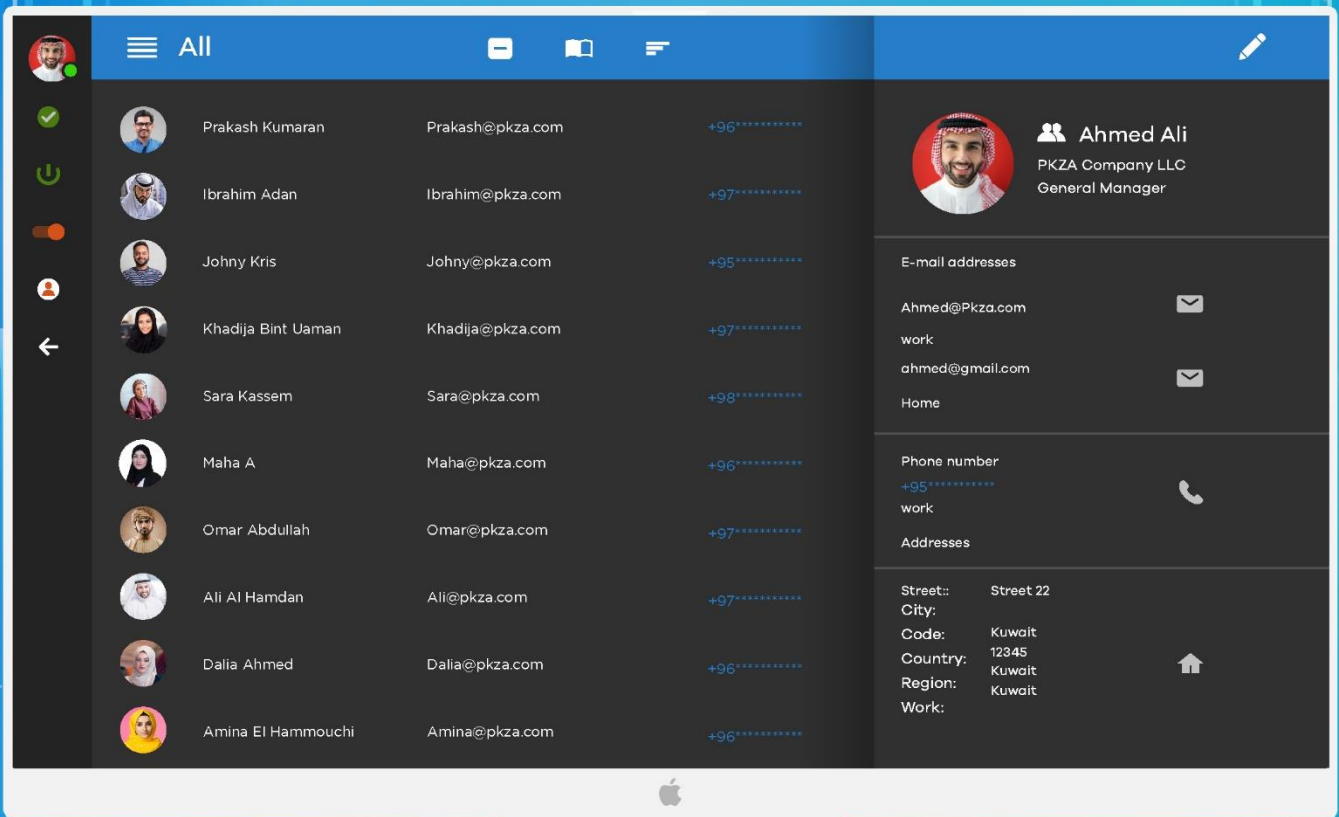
All

| | | |
|---|---|---|
| Prakash Kumaran | Prakash@pkza.com | +96********** |
| Ibrahim Adan | Ibrahim@pkza.com | +97********** |
| Johny Kris | Johny@pkza.com | +95********** |
| Khadija Bint Uaman | Khadija@pkza.com | +97********** |
| Sara Kassem | Sara@pkza.com | +98********** |
| Maha A | Maha@pkza.com | +96********** |
| Omar Abdullah | Omar@pkza.com | +97********** |
| Ali Al Hamdan | Ali@pkza.com | +97********** |
| Dalia Ahmed | Dalia@pkza.com | +96********** |
| Amina El Hammouchi | Amina@pkza.com | +96********** |

Ahmed Ali
PKZA Company LLC
General Manager

E-mail addresses

Ahmed@Pkza.com
work
ahmed@gmail.com
Home

Phone number
+95**********
work

Addresses

Street:: Street 22
City:
Code: Kuwait
Country: 12345
Region: Kuwait
Work: Kuwait